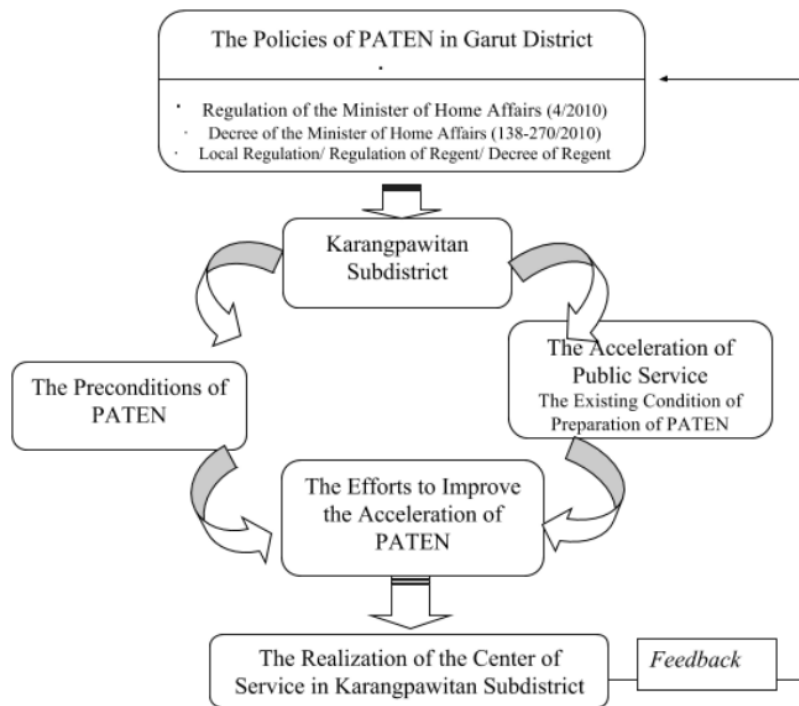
The Policies of PATEN in Garut District

· Regulation of the Minister of Home Affairs (4/2010)
· Decree of the Minister of Home Affairs (138-270/2010)
· Local Regulation/ Regulation of Regent/ Decree of Regent

Karangpawitan Subdistrict

The Acceleration of Public Service
The Existing Condition of Preparation of PATEN

The Preconditions of PATEN

The Efforts to Improve the Acceleration of PATEN

The Realization of the Center of Service in Karangpawitan Subdistrict

*Feedback*